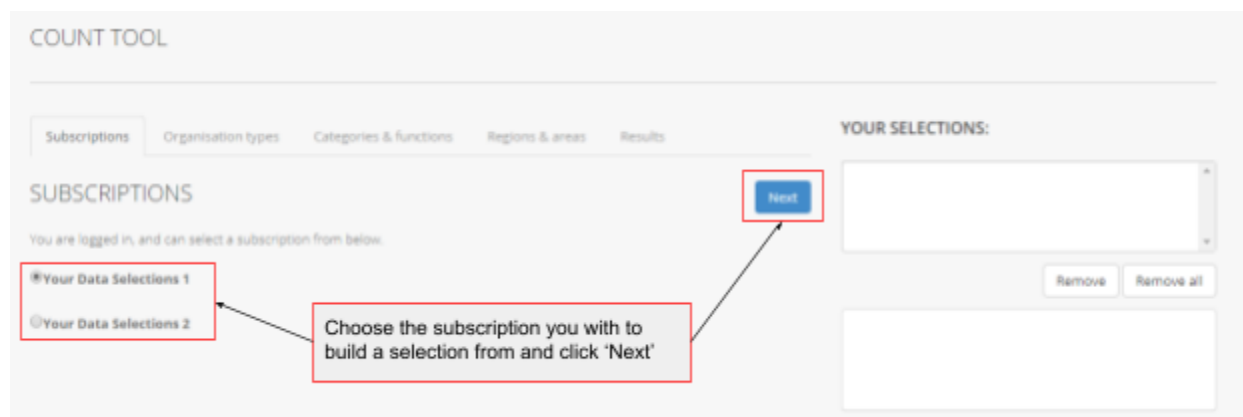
COUNT TOOL

Subscriptions Organisation types Categories & functions Regions & areas Results

YOUR SELECTIONS:

SUBSCRIPTIONS

Next

You are logged in, and can select a subscription from below.

Your Data Selections 1

Your Data Selections 2

Choose the subscription you with to build a selection from and click 'Next'

Remove Remove all